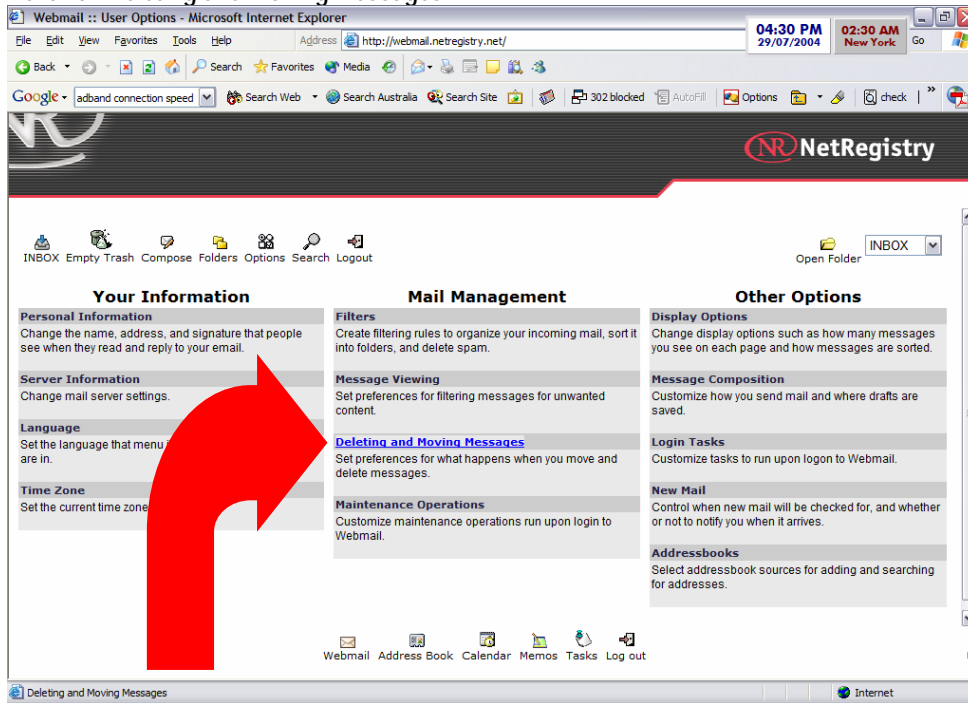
Webmail :: User Options - Microsoft Internet Explorer

04:30 PM 29/07/2004 02:30 AM New York

File Edit View Favorites Tools Help Address http://webmail.netregistry.net/ Go

Back Search Favorites Media

Google adband connection speed Search Web Search Australia Search Site 302 blocked AutoFill Options check

NetRegistry

INBOX Empty Trash Compose Folders Options Search Logout

Open Folder INBOX

Your Information

Personal Information
Change the name, address, and signature that people see when they read and reply to your email.

Server Information
Change mail server settings.

Language
Set the language that menu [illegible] are in.

Time Zone
Set the current time zone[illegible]

Mail Management

Filters
Create filtering rules to organize your incoming mail, sort it into folders, and delete spam.

Message Viewing
Set preferences for filtering messages for unwanted content.

Deleting and Moving Messages
Set preferences for what happens when you move and delete messages.

Maintenance Operations
Customize maintenance operations run upon login to Webmail.

Other Options

Display Options
Change display options such as how many messages you see on each page and how messages are sorted.

Message Composition
Customize how you send mail and where drafts are saved.

Login Tasks
Customize tasks to run upon logon to Webmail.

New Mail
Control when new mail will be checked for, and whether or not to notify you when it arrives.

Addressbooks
Select addressbook sources for adding and searching for addresses.

Webmail Address Book Calendar Memos Tasks Log out

Deleting and Moving Messages

Internet